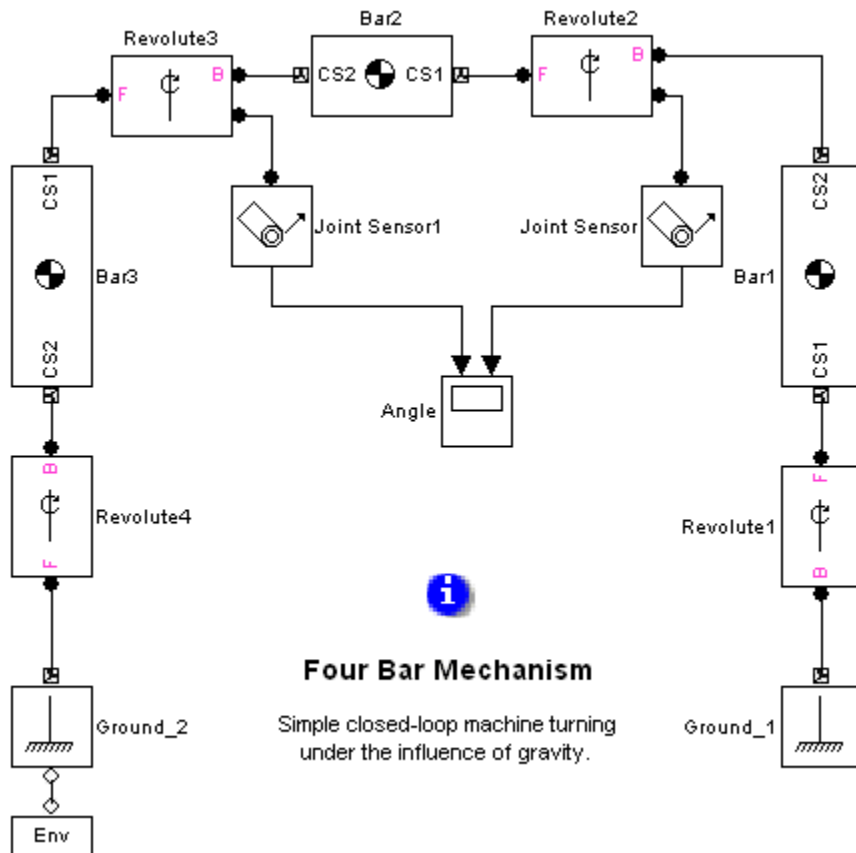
Revolute3

F

B

Bar2

CS2

CS1

Revolute2

F

B

CS1

Bar3

CS2

Joint Sensor1

Joint Sensor

CS2

Bar1

CS1

Angle

B

Revolute4

F

F

Revolute1

B

i

Four Bar Mechanism

Simple closed-loop machine turning under the influence of gravity.

Ground_2

Ground_1

Env